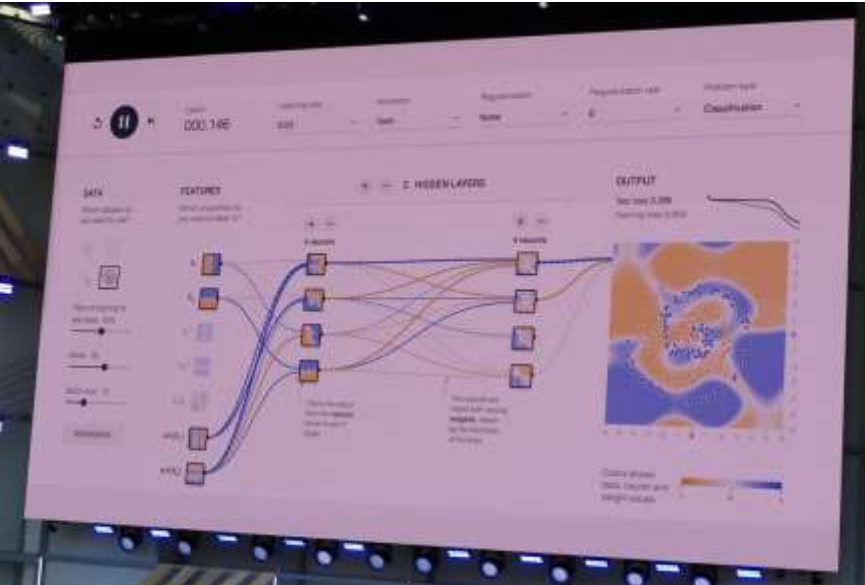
Epoch
000,146

Learning rate
0.03

Activation
Tanh

Regularization
None

Regularization rate
0

Problem type
Classification

DATA

FEATURES

+ − 2 HIDDEN LAYERS

+ −
4 neurons

+ −
4 neurons

OUTPUT
Test loss 0.298
Training loss 0.253

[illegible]

REGENERATE

Colors shows data, neuron and weight values.